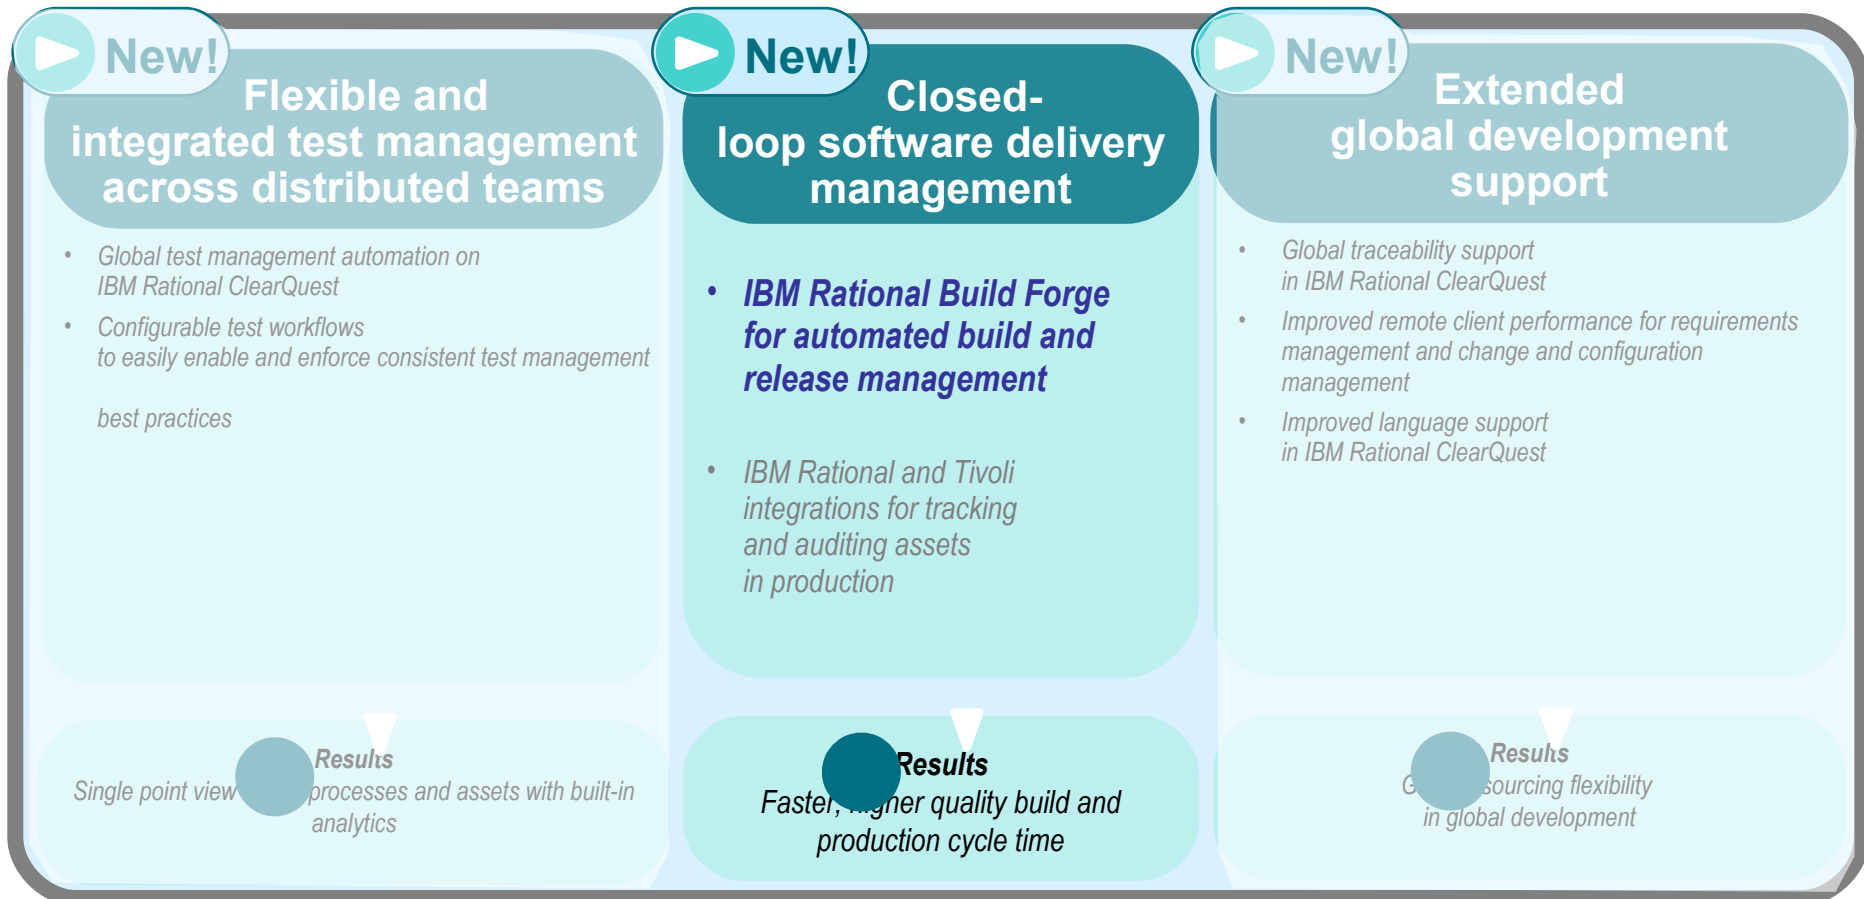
New!

Flexible and integrated test management across distributed teams

• Global test management automation on IBM Rational ClearQuest
• Configurable test workflows to easily enable and enforce consistent test management

best practices

Results
Single point view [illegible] processes and assets with built-in analytics

New!

Closed-loop software delivery management

• IBM Rational Build Forge for automated build and release management

• IBM Rational and Tivoli integrations for tracking and auditing assets in production

Results
Faster, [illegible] quality build and production cycle time

New!

Extended global development support

• Global traceability support in IBM Rational ClearQuest
• Improved remote client performance for requirements management and change and configuration management
• Improved language support in IBM Rational ClearQuest

Results
G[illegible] sourcing flexibility in global development